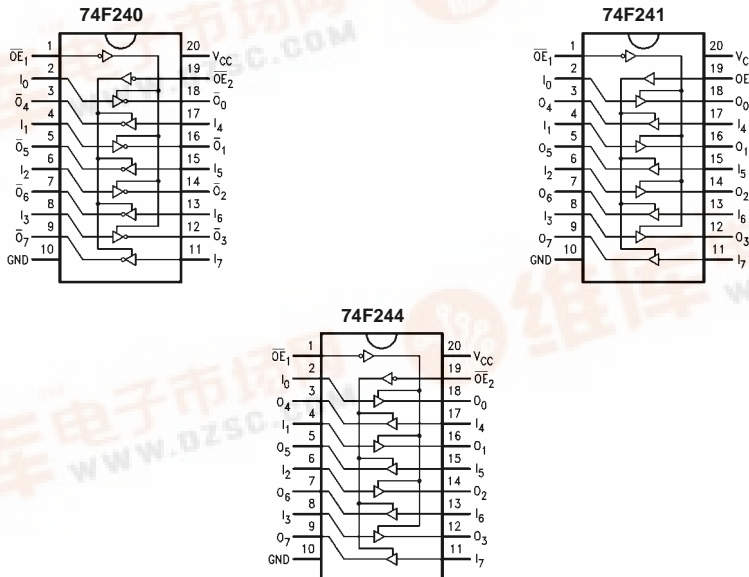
74F240

$\overline{OE}_1$ 1
$I_0$ 2
$\overline{O}_4$ 3
$I_1$ 4
$\overline{O}_5$ 5
$I_2$ 6
$\overline{O}_6$ 7
$I_3$ 8
$\overline{O}_7$ 9
GND 10
20 $V_{CC}$
19 $\overline{OE}_2$
18 $\overline{O}_0$
17 $I_4$
16 $\overline{O}_1$
15 $I_5$
14 $\overline{O}_2$
13 $I_6$
12 $\overline{O}_3$
11 $I_7$

74F241

$\overline{OE}_1$ 1
$I_0$ 2
$O_4$ 3
$I_1$ 4
$O_5$ 5
$I_2$ 6
$O_6$ 7
$I_3$ 8
$O_7$ 9
GND 10
20 $V_C$
19 OE
18 $O_0$
17 $I_4$
16 $O_1$
15 $I_5$
14 $O_2$
13 $I_6$
12 $O_3$
11 $I_7$

74F244

$\overline{OE}_1$ 1
$I_0$ 2
$O_4$ 3
$I_1$ 4
$O_5$ 5
$I_2$ 6
$O_6$ 7
$I_3$ 8
$O_7$ 9
GND 10
20 $V_{CC}$
19 $\overline{OE}_2$
18 $O_0$
17 $I_4$
16 $O_1$
15 $I_5$
14 $O_2$
13 $I_6$
12 $O_3$
11 $I_7$

www.dzsc.com